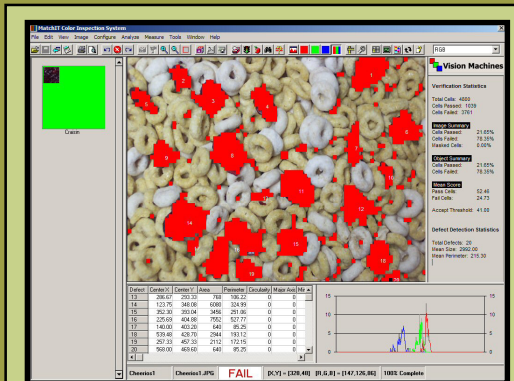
MatchIT Color Inspection System

File Edit View Image Configure Analyze Measure Tools Window Help

RGB

Craisin

Vision Machines

Verification Statistics

Total Cells: 4800
Cells Passed: 1039
Cells Failed: 3761

Image Summary
Cells Passed: 21.65%
Cells Failed: 78.35%
Masked Cells: 0.00%

Object Summary
Cells Passed: 21.65%
Cells Failed: 78.35%

Mean Score
Pass Cells: 52.46
Fail Cells: 24.73

Accept Threshold: 41.00

Defect Detection Statistics

Total Defects: 20
Mean Size: 2992.00
Mean Perimeter: 215.30

1 2 3 4 5 6 7 8 9 10 11 12 13 14 15 16 17 18 19 20

| Defect | Center X | Center Y | Area | Perimeter | Circularity | Major Axis | Mir |
|---|---|---|---|---|---|---|---|
| 13 | 286.67 | 293.33 | 768 | 106.22 | 0 | 0 | |
| 14 | 123.75 | 348.08 | 6080 | 324.99 | 0 | 0 | |
| 15 | 352.30 | 393.04 | 3456 | 251.06 | 0 | 0 | |
| 16 | 225.69 | 404.08 | 7552 | 527.77 | 0 | 0 | |
| 17 | 140.00 | 403.20 | 640 | 85.25 | 0 | 0 | |
| 18 | 539.48 | 428.70 | 2944 | 193.12 | 0 | 0 | |
| 19 | 257.33 | 457.33 | 2112 | 172.15 | 0 | 0 | |
| 20 | 568.00 | 469.60 | 640 | 85.25 | 0 | 0 | |

15 10 5 0 15 10 5 0

Cheerios1 Cheerios1.JPG FAIL [X,Y] = [320,48] [R,G,B] = [147,126,86] 100% Complete